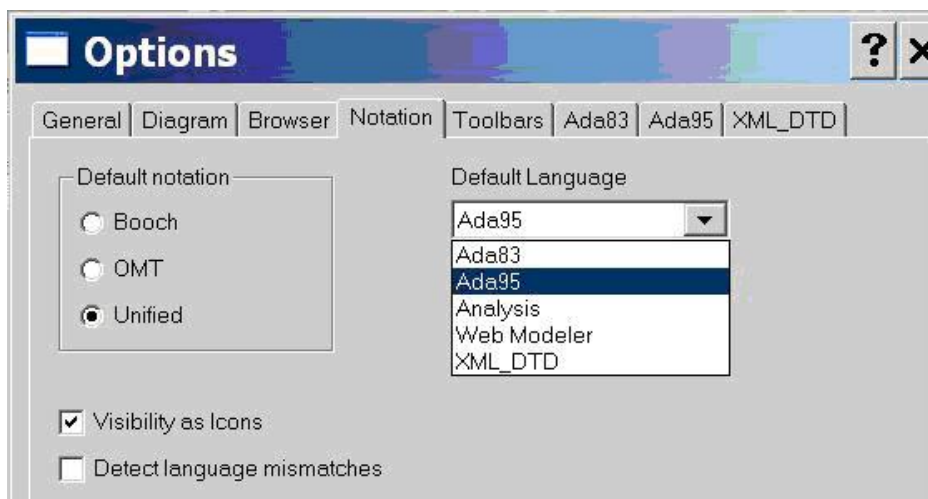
Options

?

General | Diagram | Browser | Notation | Toolbars | Ada83 | Ada95 | XML_DTD

Default notation

Booch

OMT

Unified

Default Language

Ada95

Ada83

Ada95

Analysis

Web Modeler

XML_DTD

Visibility as Icons

Detect language mismatches